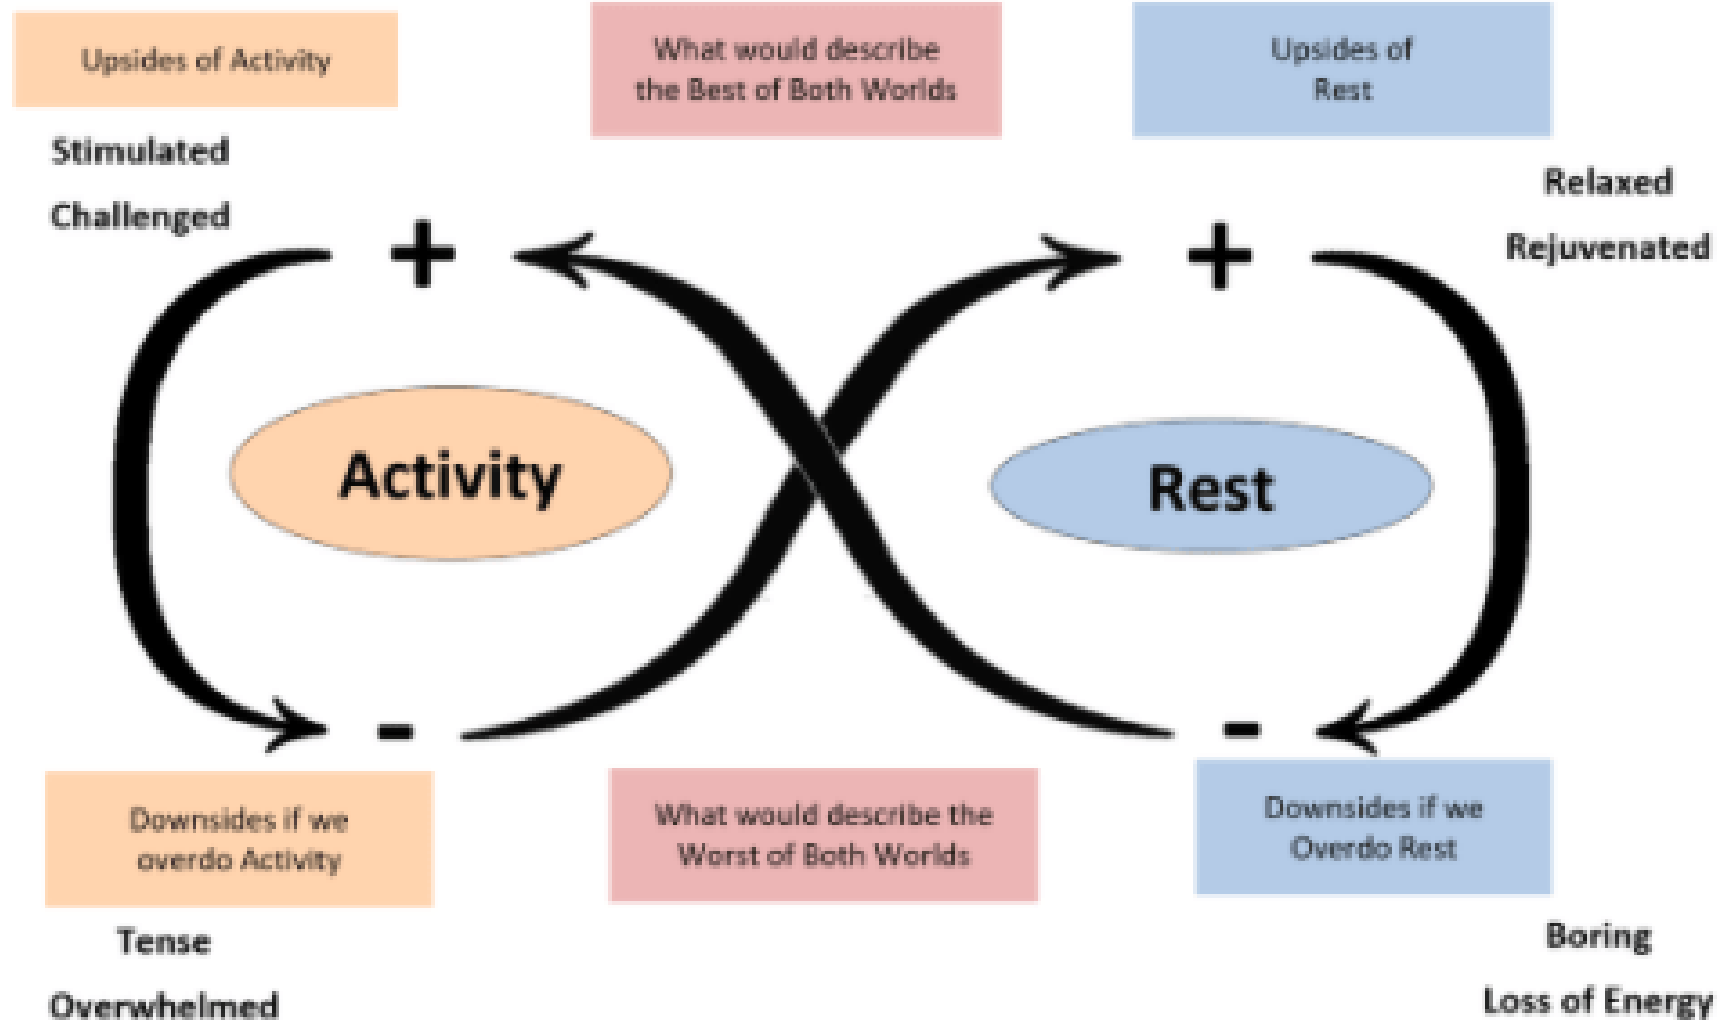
Upsides of Activity

What would describe the Best of Both Worlds

Upsides of Rest

Stimulated

Challenged

Relaxed

Rejuvenated

+

+

Activity

Rest

-

-

Downsides if we overdo Activity

What would describe the Worst of Both Worlds

Downsides if we Overdo Rest

Tense

Overwhelmed

Boring

Loss of Energy